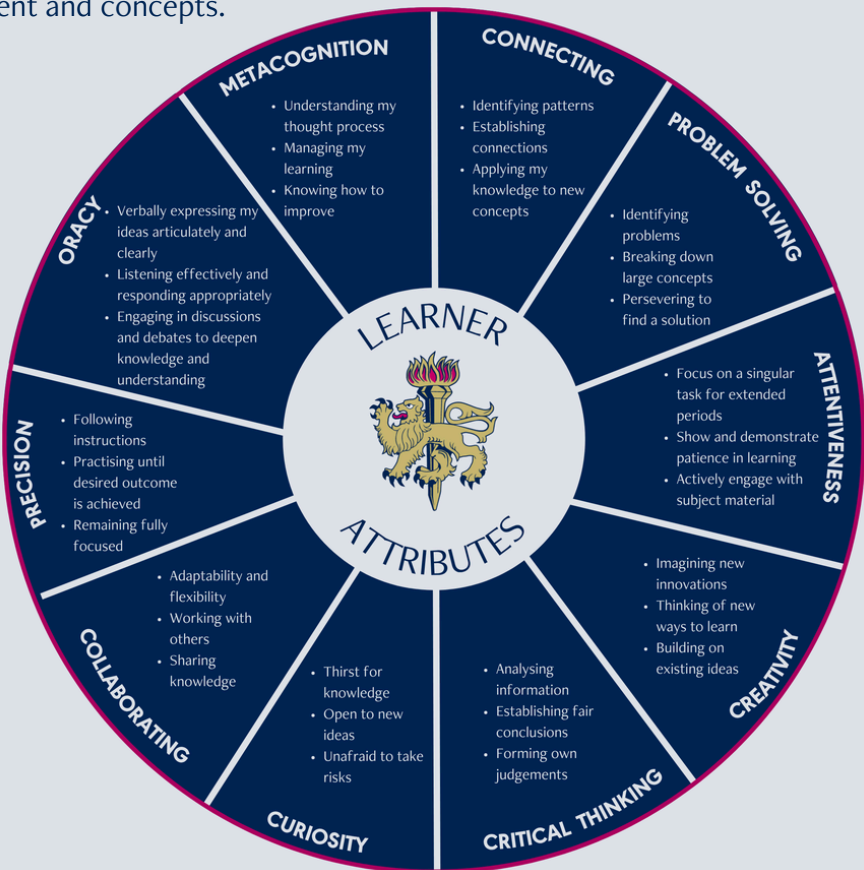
ent and concepts.

METACOGNITION
• Understanding my thought process
• Managing my learning
• Knowing how to improve

CONNECTING
• Identifying patterns
• Establishing connections
• Applying my knowledge to new concepts

PROBLEM SOLVING
• Identifying problems
• Breaking down large concepts
• Persevering to find a solution

ATTENTIVENESS
• Focus on a singular task for extended periods
• Show and demonstrate patience in learning
• Actively engage with subject material

CREATIVITY
• Imagining new innovations
• Thinking of new ways to learn
• Building on existing ideas

CRITICAL THINKING
• Analysing information
• Establishing fair conclusions
• Forming own judgements

CURIOSITY
• Thirst for knowledge
• Open to new ideas
• Unafraid to take risks

COLLABORATING
• Adaptability and flexibility
• Working with others
• Sharing knowledge

PRECISION
• Following instructions
• Practising until desired outcome is achieved
• Remaining fully focused

ORACY
• Verbally expressing my ideas articulately and clearly
• Listening effectively and responding appropriately
• Engaging in discussions and debates to deepen knowledge and understanding

LEARNER
ATTRIBUTES